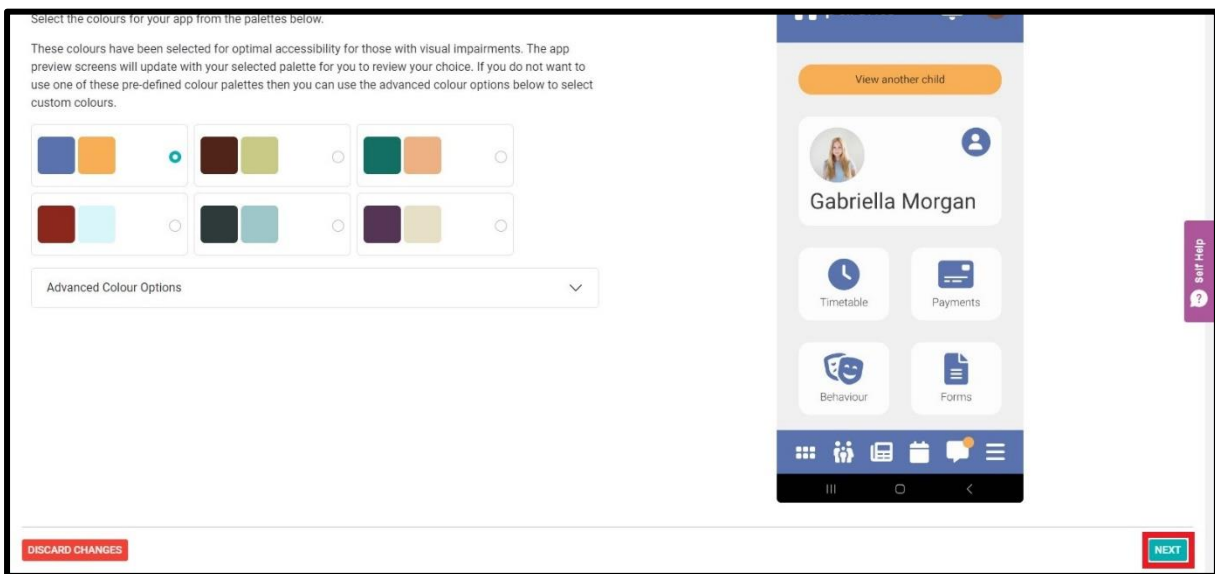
Select the colours for your app from the palettes below.

These colours have been selected for optimal accessibility for those with visual impairments. The app preview screens will update with your selected palette for you to review your choice. If you do not want to use one of these pre-defined colour palettes then you can use the advanced colour options below to select custom colours.

Advanced Colour Options

View another child

Gabriella Morgan

Timetable

Payments

Behaviour

Forms

Self Help

DISCARD CHANGES

NEXT